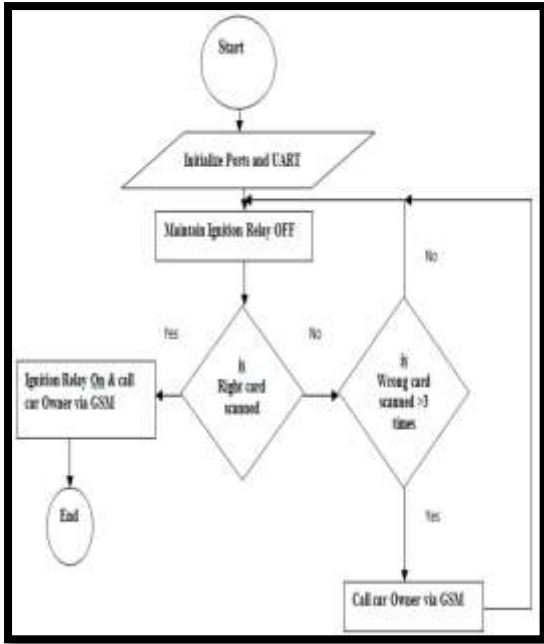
Start

Initialize Ports and UART

Maintain Ignition Relay OFF

No

Yes

No

Is Right card scanned

Is Wrong card scanned >3 times

Ignition Relay On & call car Owner via GSM

End

Yes

Call car Owner via GSM